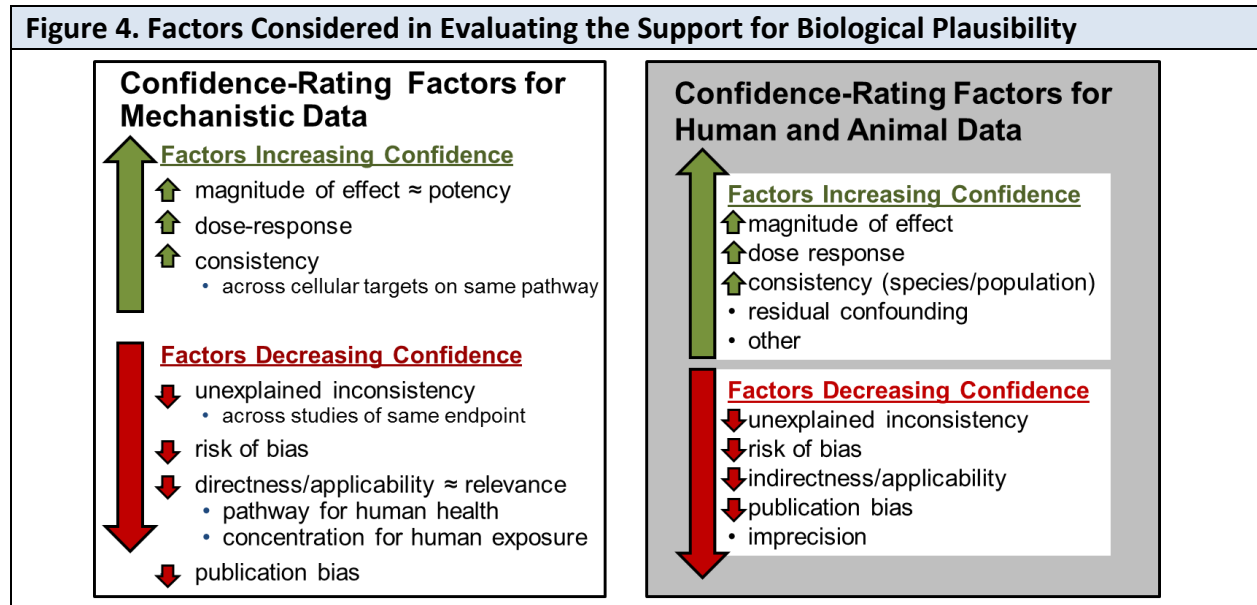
Figure 4. Factors Considered in Evaluating the Support for Biological Plausibility

Confidence-Rating Factors for Mechanistic Data

Factors Increasing Confidence
magnitude of effect ≈ potency
dose-response
consistency
• across cellular targets on same pathway

Factors Decreasing Confidence
unexplained inconsistency
• across studies of same endpoint
risk of bias
directness/applicability ≈ relevance
• pathway for human health
• concentration for human exposure
publication bias

Confidence-Rating Factors for Human and Animal Data

Factors Increasing Confidence
magnitude of effect
dose response
consistency (species/population)
• residual confounding
• other

Factors Decreasing Confidence
unexplained inconsistency
risk of bias
indirectness/applicability
publication bias
• imprecision